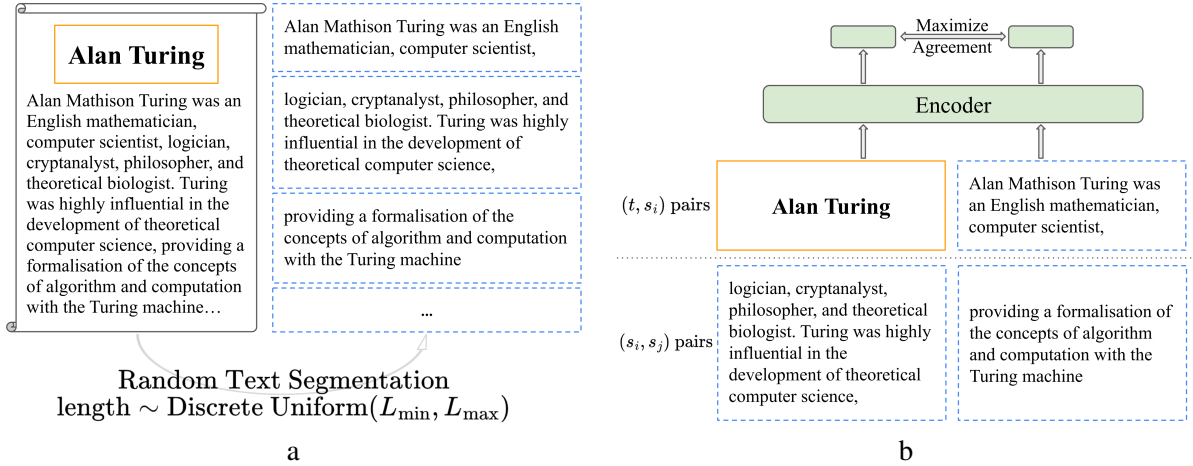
Alan Turing

Alan Mathison Turing was an English mathematician, computer scientist, logician, cryptanalyst, philosopher, and theoretical biologist. Turing was highly influential in the development of theoretical computer science, providing a formalisation of the concepts of algorithm and computation with the Turing machine…

Alan Mathison Turing was an English mathematician, computer scientist,

logician, cryptanalyst, philosopher, and theoretical biologist. Turing was highly influential in the development of theoretical computer science,

providing a formalisation of the concepts of algorithm and computation with the Turing machine

…

Random Text Segmentation
length $\sim$ Discrete Uniform$(L_{\min}, L_{\max})$

a

Maximize Agreement

Encoder

$(t, s_i)$ pairs

Alan Turing

Alan Mathison Turing was an English mathematician, computer scientist,

$(s_i, s_j)$ pairs

logician, cryptanalyst, philosopher, and theoretical biologist. Turing was highly influential in the development of theoretical computer science,

providing a formalisation of the concepts of algorithm and computation with the Turing machine

b